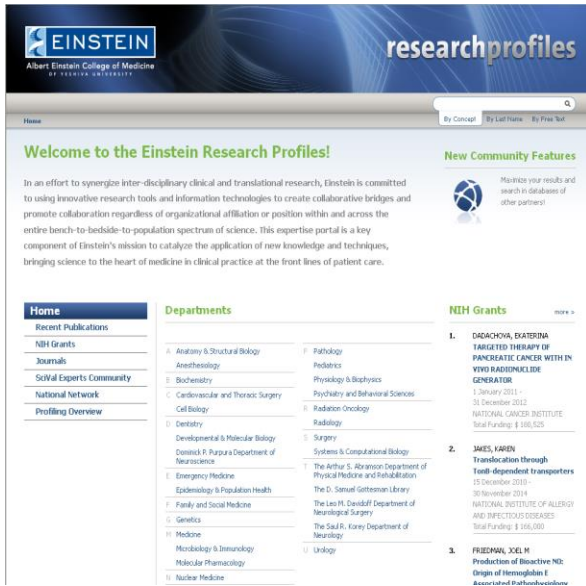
EINSTEIN
Albert Einstein College of Medicine
OF YESHIVA UNIVERSITY

researchprofiles

Home

By Concept | By Last Name | By Free Text

Welcome to the Einstein Research Profiles!

In an effort to synergize inter-disciplinary clinical and translational research, Einstein is committed to using innovative research tools and information technologies to create collaborative bridges and promote collaboration regardless of organizational affiliation or position within and across the entire bench-to-bedside-to-population spectrum of science. This expertise portal is a key component of Einstein's mission to catalyze the application of new knowledge and techniques, bringing science to the heart of medicine in clinical practice at the front lines of patient care.

New Community Features

Maximize your results and search in databases of other partners!

Home
Recent Publications
NIH Grants
Journals
SciVal Experts Community
National Network
Profiling Overview

Departments

A Anatomy & Structural Biology
Anesthesiology
B Biochemistry
C Cardiovascular and Thoracic Surgery
Cell Biology
D Dentistry
Developmental & Molecular Biology
Dominick P. Purpura Department of Neuroscience
E Emergency Medicine
Epidemiology & Population Health
F Family and Social Medicine
G Genetics
M Medicine
Microbiology & Immunology
Molecular Pharmacology
N Nuclear Medicine

P Pathology
Pediatrics
Physiology & Biophysics
Psychiatry and Behavioral Sciences
R Radiation Oncology
Radiology
S Surgery
Systems & Computational Biology
T The Arthur S. Abramson Department of Physical Medicine and Rehabilitation
The D. Samuel Gottesman Library
The Leo M. Davidoff Department of Neurological Surgery
The Saul R. Korey Department of Neurology
U Urology

NIH Grants
more »

1. DADACHOVA, EKATERINA
TARGETED THERAPY OF PANCREATIC CANCER WITH IN VIVO RADIONUCLIDE GENERATOR
1 January 2011 - 31 December 2012
NATIONAL CANCER INSTITUTE
Total Funding: $ 168,525

2. JAKES, KAREN
Translocation through TonB-dependent transporters
15 December 2010 - 30 November 2014
NATIONAL INSTITUTE OF ALLERGY AND INFECTIOUS DISEASES
Total Funding: $ 166,000

3. FRIEDMAN, JOEL M
Production of Bioactive NO: Origin of Hemoglobin E Associated Pathophysiology